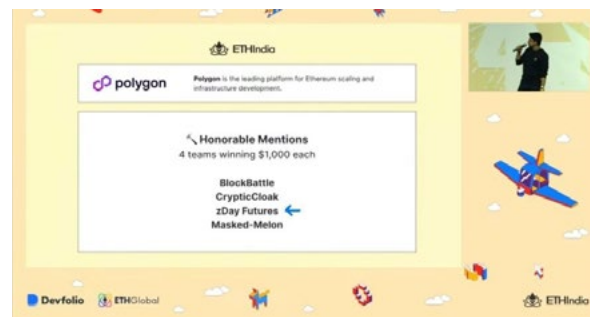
ETHIndia

polygon

Polygon is the leading platform for Ethereum scaling and infrastructure development.

Honorable Mentions
4 teams winning $1,000 each

BlockBattle
CrypticCloak
zDay Futures
Masked-Melon

Devfolio ETHGlobal

ETHIndia